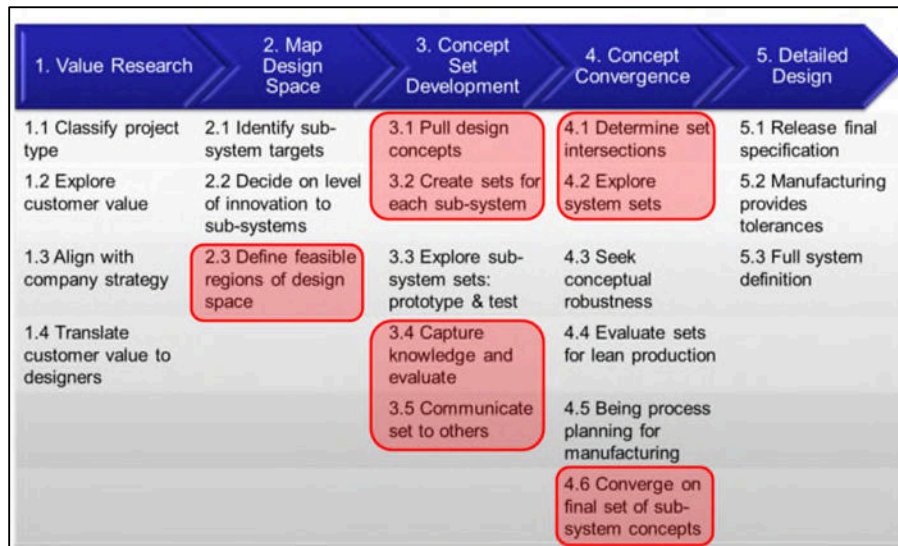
| 1. Value Research | 2. Map Design Space | 3. Concept Set Development | 4. Concept Convergence | 5. Detailed Design |
|---|---|---|---|---|
| 1.1 Classify project type | 2.1 Identify sub-system targets | 3.1 Pull design concepts | 4.1 Determine set intersections | 5.1 Release final specification |
| 1.2 Explore customer value | 2.2 Decide on level of innovation to sub-systems | 3.2 Create sets for each sub-system | 4.2 Explore system sets | 5.2 Manufacturing provides tolerances |
| 1.3 Align with company strategy | 2.3 Define feasible regions of design space | 3.3 Explore sub-system sets: prototype & test | 4.3 Seek conceptual robustness | 5.3 Full system definition |
| 1.4 Translate customer value to designers | | 3.4 Capture knowledge and evaluate | 4.4 Evaluate sets for lean production | |
| | | 3.5 Communicate set to others | 4.5 Being process planning for manufacturing | |
| | | | 4.6 Converge on final set of sub-system concepts | |